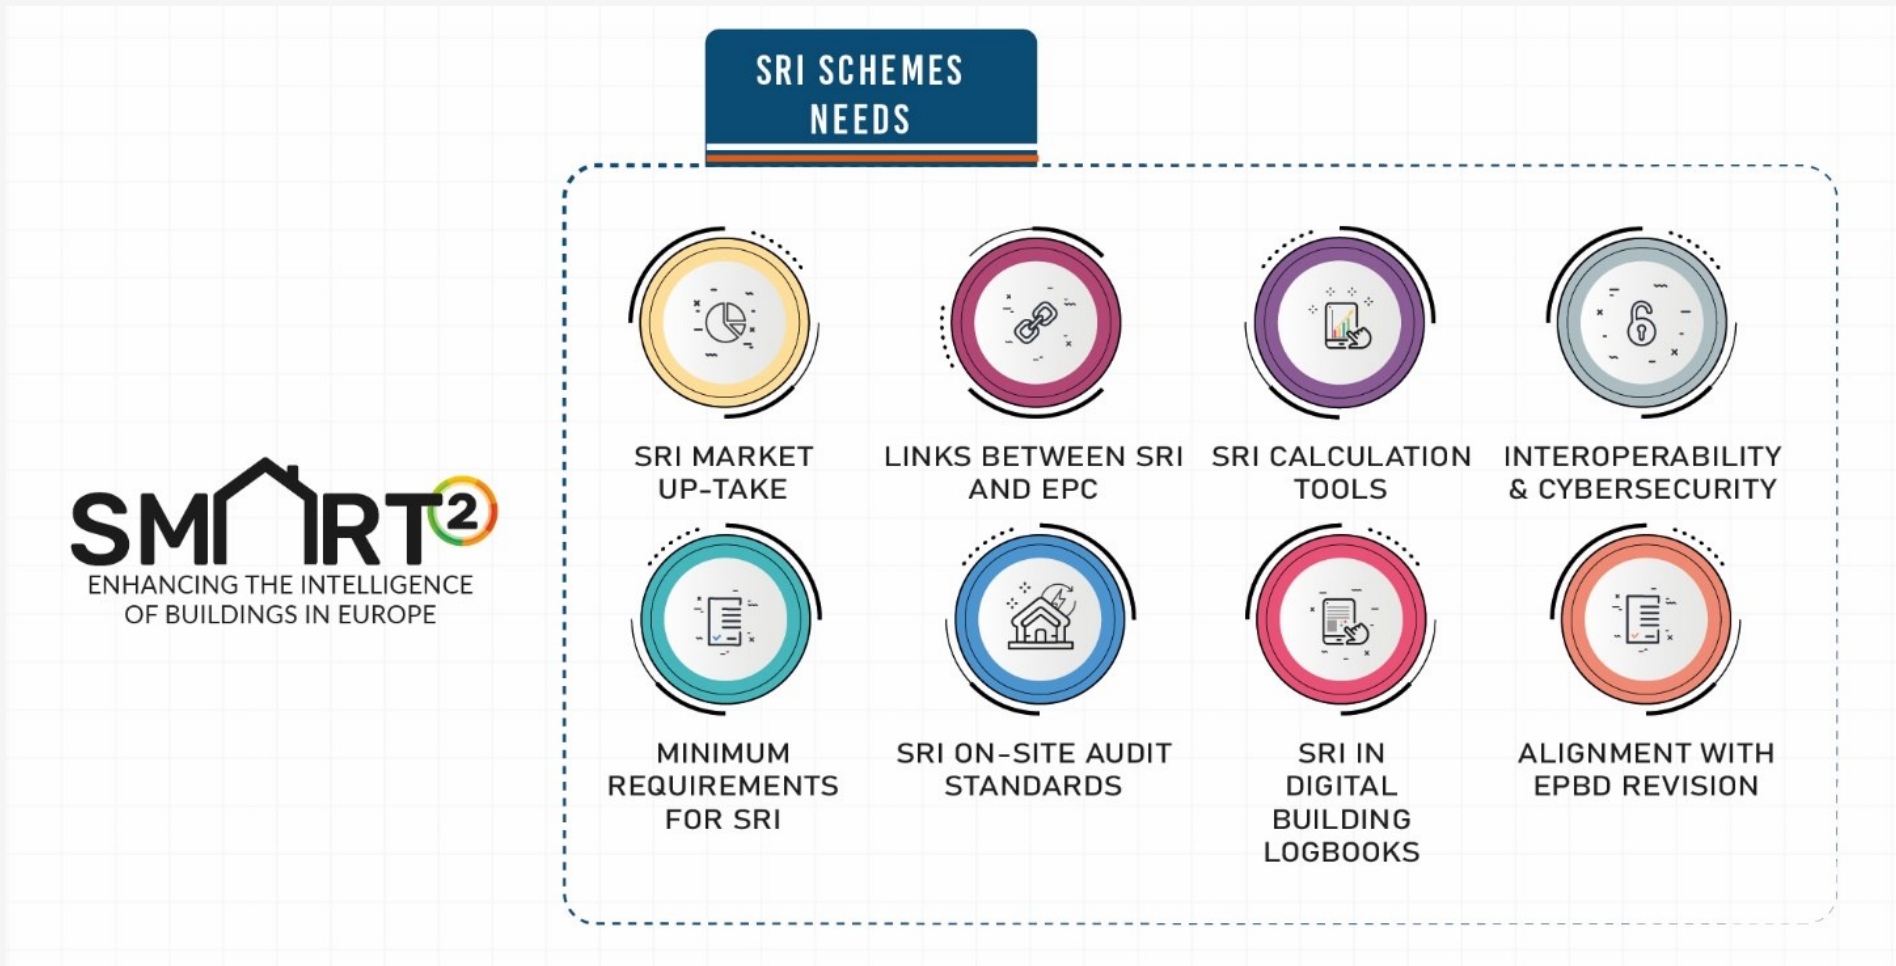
SMART$^2$
ENHANCING THE INTELLIGENCE OF BUILDINGS IN EUROPE

SRI SCHEMES NEEDS

SRI MARKET UP-TAKE

LINKS BETWEEN SRI AND EPC

SRI CALCULATION TOOLS

INTEROPERABILITY & CYBERSECURITY

MINIMUM REQUIREMENTS FOR SRI

SRI ON-SITE AUDIT STANDARDS

SRI IN DIGITAL BUILDING LOGBOOKS

ALIGNMENT WITH EPBD REVISION